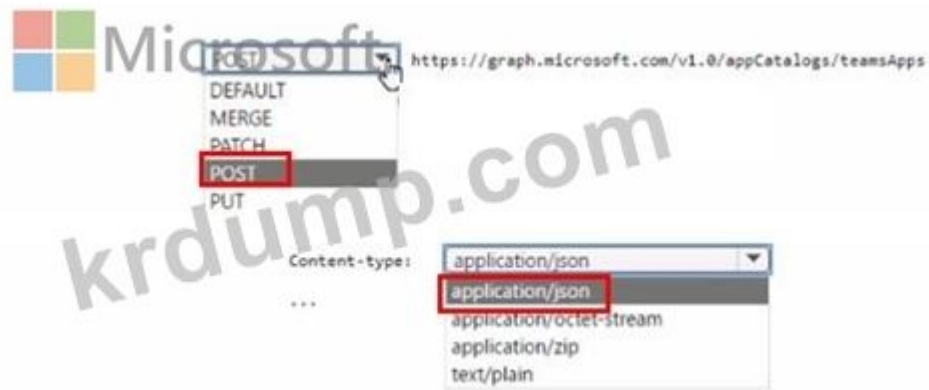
Microsoft

POST https://graph.microsoft.com/v1.0/appCatalogs/teamsApps

DEFAULT
MERGE
PATCH
POST
PUT

krdump.com

Content-type: application/json

...

application/json
application/octet-stream
application/zip
text/plain